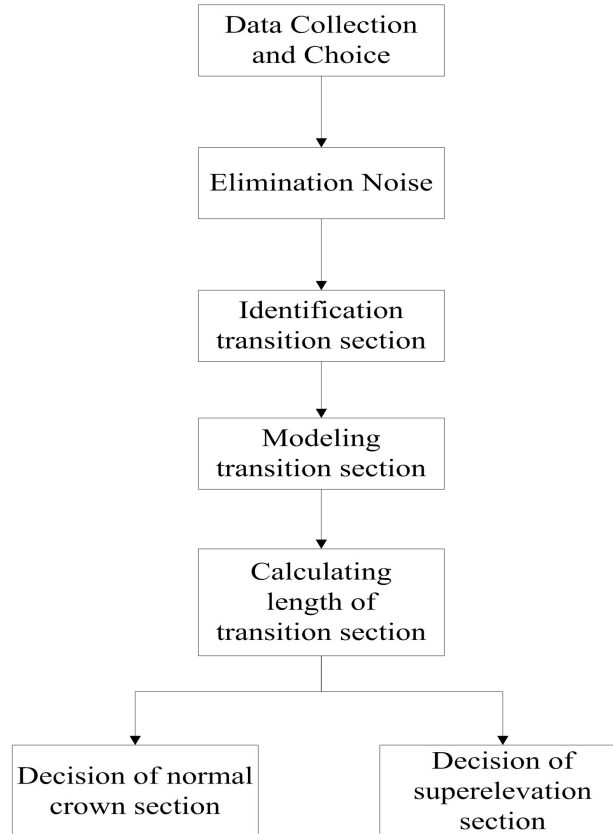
Data Collection and Choice

Elimination Noise

Identification transition section

Modeling transition section

Calculating length of transition section

Decision of normal crown section

Decision of superelevation section